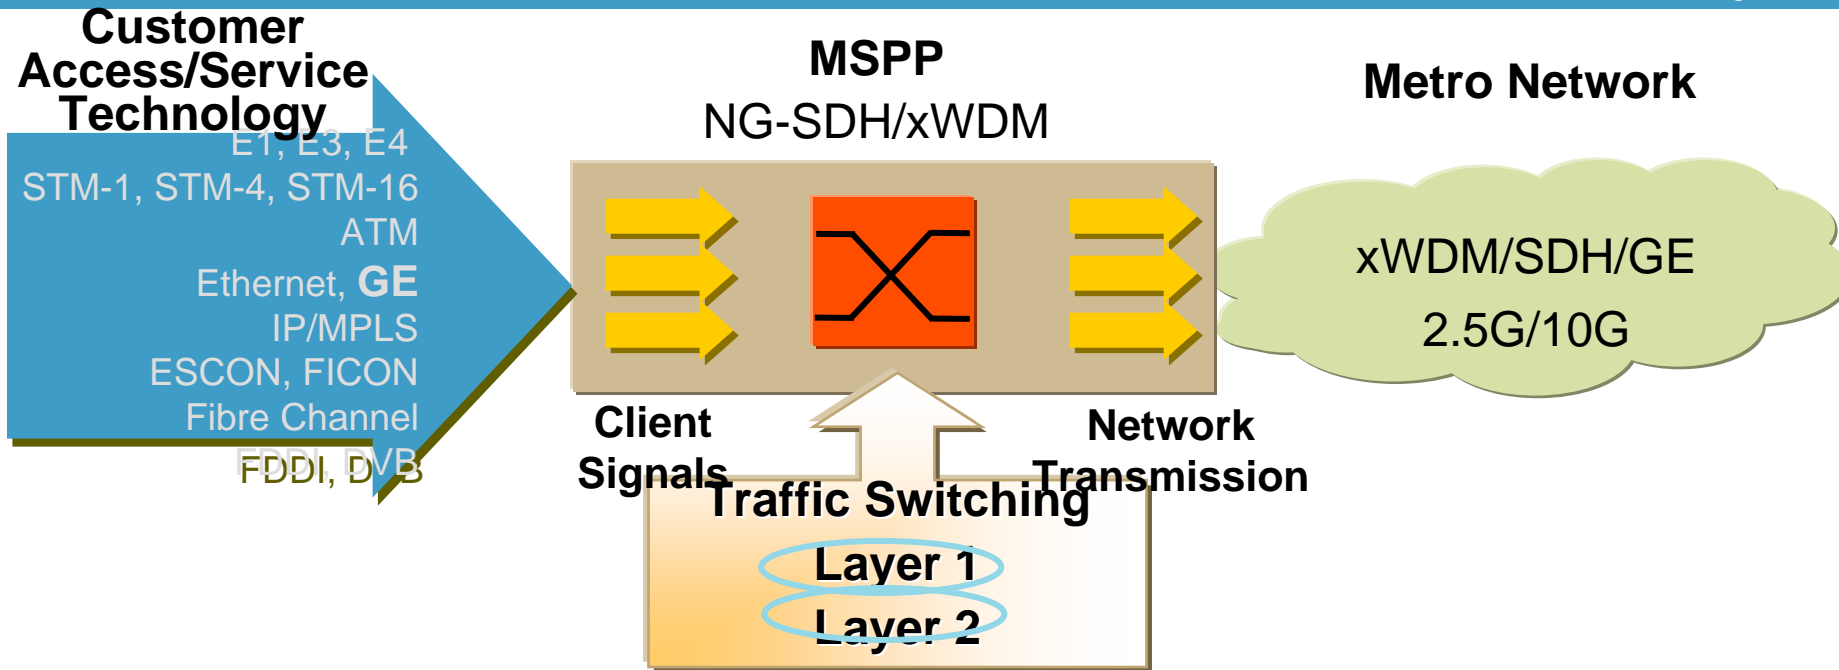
Customer Access/Service Technology

E1, E3, E4
STM-1, STM-4, STM-16
ATM
Ethernet, GE
IP/MPLS
ESCON, FICON
Fibre Channel
FDDI, DVB

MSPP
NG-SDH/xWDM

Metro Network

xWDM/SDH/GE
2.5G/10G

Client Signals

Network Transmission

Traffic Switching
Layer 1
Layer 2